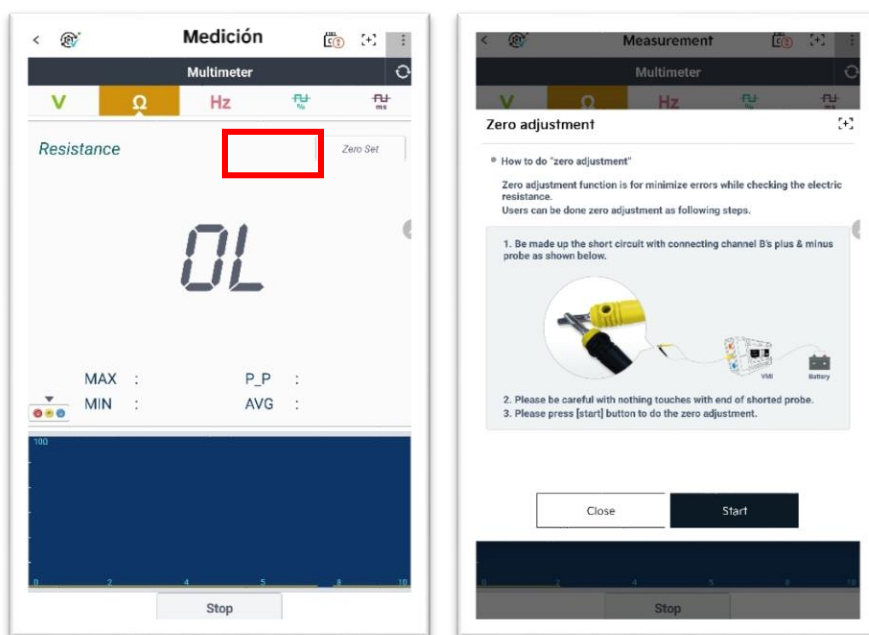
Medición

Multimeter

V Ω Hz % ms

Resistance

Zero Set

0L

MAX :
MIN :
P_P :
AVG :

100

0 2 4 5 8 10

Stop

Measurement

Multimeter

V Ω Hz % ms

Zero adjustment

How to do "zero adjustment"

Zero adjustment function is for minimize errors while checking the electric resistance.
Users can be done zero adjustment as following steps.

1. Be made up the short circuit with connecting channel B's plus & minus probe as shown below.

VMI

Battery

2. Please be careful with nothing touches with end of shorted probe.
3. Please press [start] button to do the zero adjustment.

Close

Start

Stop